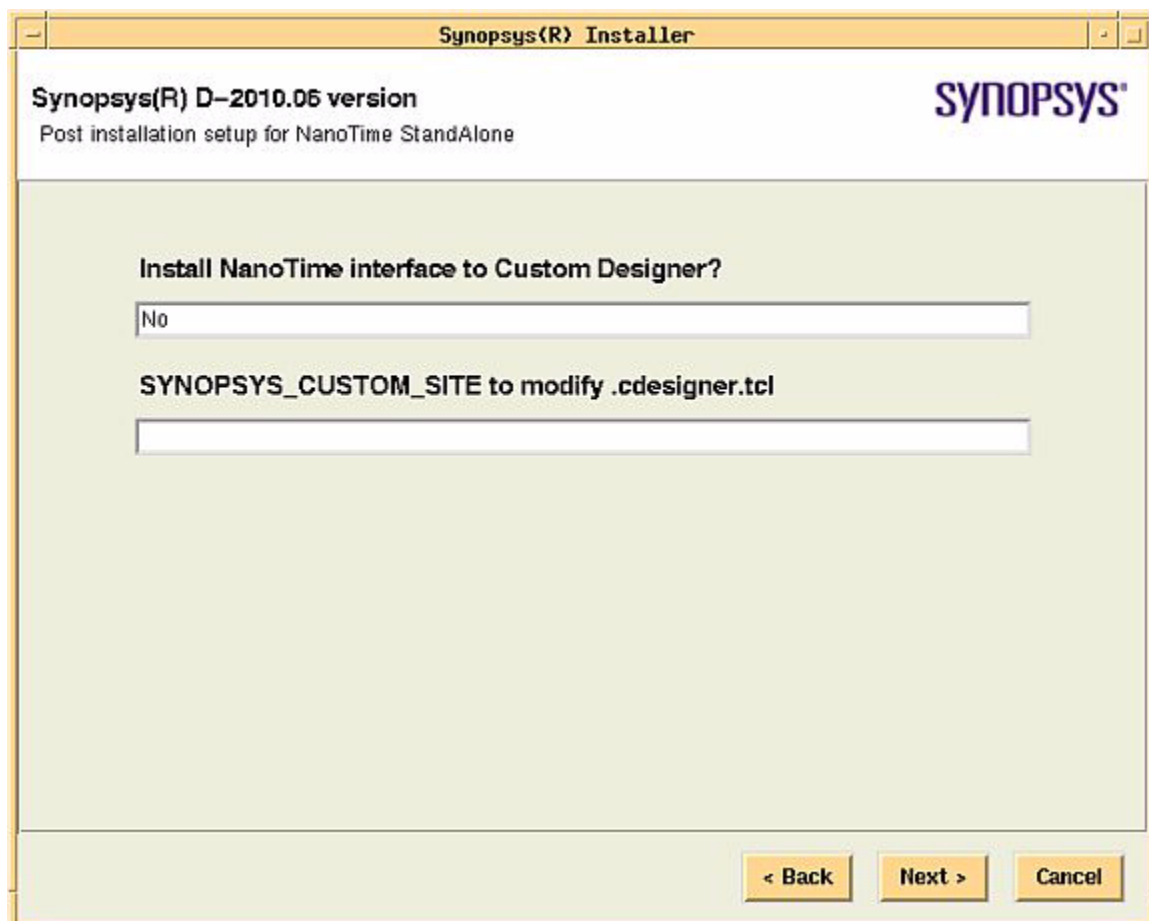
Synopsys(R) Installer

Synopsys(R) D-2010.06 version

Post installation setup for NanoTime StandAlone

SYNOPSYS®

Install NanoTime interface to Custom Designer?

No

SYNOPSYS_CUSTOM_SITE to modify .cdesigner.tcl

< Back

Next >

Cancel